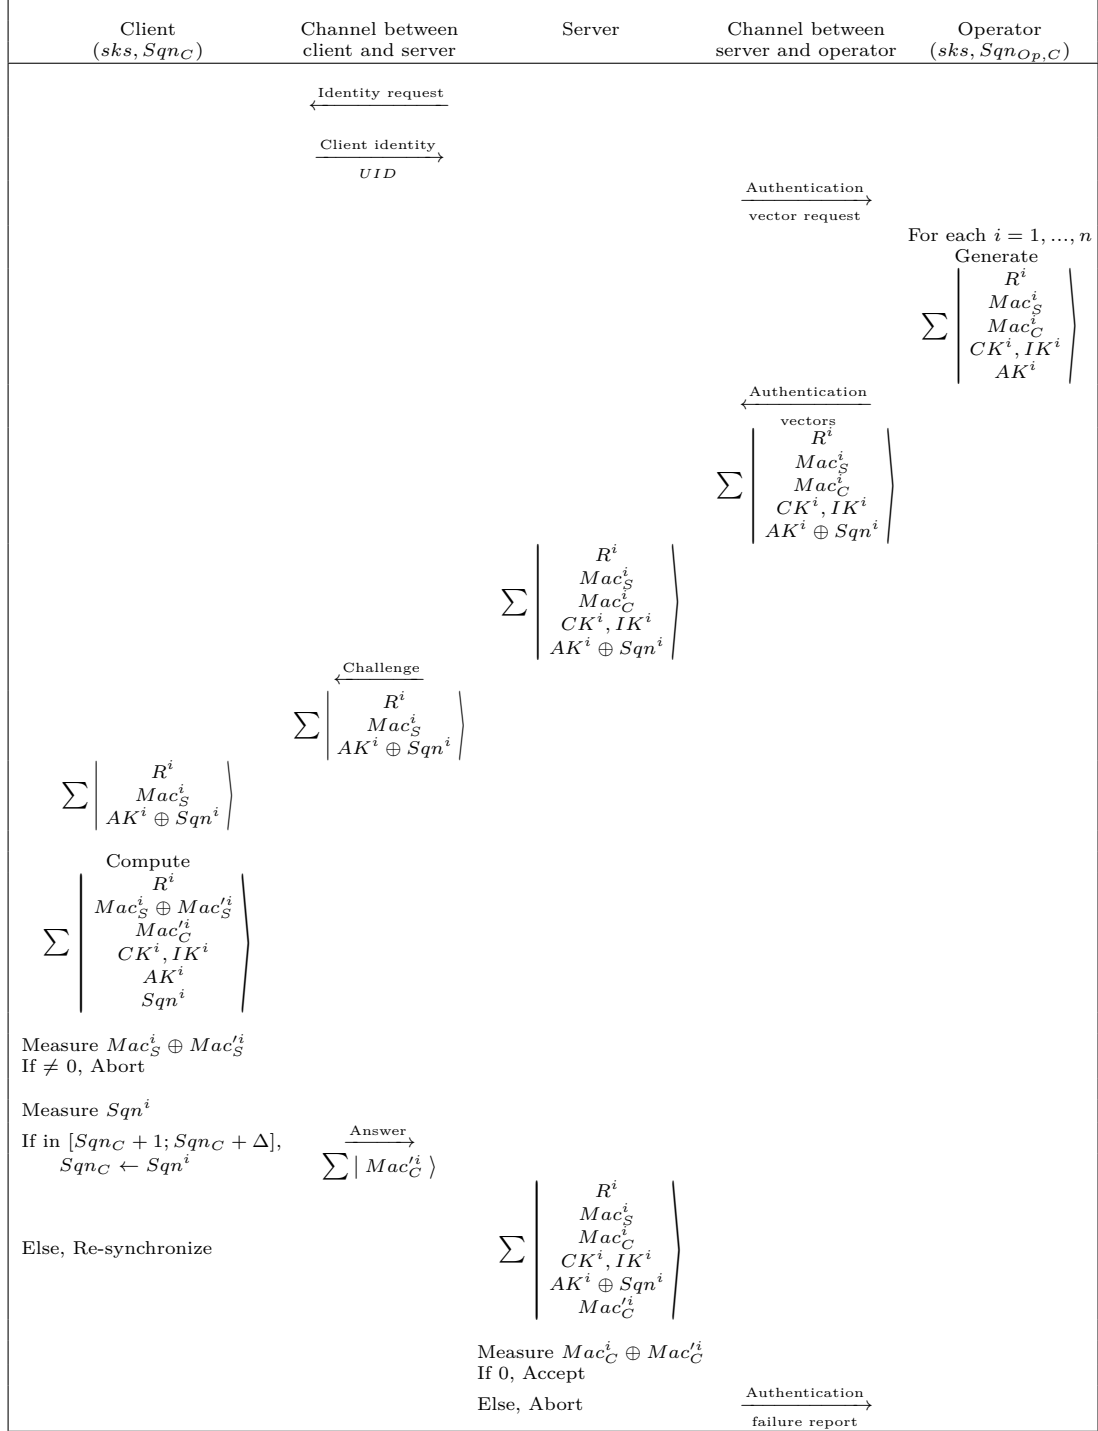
| Client $(sks, Sqn_C)$ | Channel between client and server | Server | Channel between server and operator | Operator $(sks, Sqn_{Op,C})$ |
|---|---|---|---|---|

$\xleftarrow{\text{Identity request}}$

$\xrightarrow[UID]{\text{Client identity}}$

$\xrightarrow[\text{vector request}]{\text{Authentication}}$

For each $i = 1, ..., n$
Generate
$\sum \left| \begin{matrix} R^i \\ Mac_S^i \\ Mac_C^i \\ CK^i, IK^i \\ AK^i \end{matrix} \right\rangle$

$\xleftarrow[\text{vectors}]{\text{Authentication}}$
$\sum \left| \begin{matrix} R^i \\ Mac_S^i \\ Mac_C^i \\ CK^i, IK^i \\ AK^i \oplus Sqn^i \end{matrix} \right\rangle$

$\sum \left| \begin{matrix} R^i \\ Mac_S^i \\ Mac_C^i \\ CK^i, IK^i \\ AK^i \oplus Sqn^i \end{matrix} \right\rangle$

$\xleftarrow{\text{Challenge}}$
$\sum \left| \begin{matrix} R^i \\ Mac_S^i \\ AK^i \oplus Sqn^i \end{matrix} \right\rangle$

$\sum \left| \begin{matrix} R^i \\ Mac_S^i \\ AK^i \oplus Sqn^i \end{matrix} \right\rangle$

Compute
$\sum \left| \begin{matrix} R^i \\ Mac_S^i \oplus Mac_S'^i \\ Mac_C'^i \\ CK^i, IK^i \\ AK^i \\ Sqn^i \end{matrix} \right\rangle$

Measure $Mac_S^i \oplus Mac_S'^i$
If $\neq 0$, Abort

Measure $Sqn^i$
If in $[Sqn_C + 1; Sqn_C + \Delta]$,
$Sqn_C \leftarrow Sqn^i$

$\xrightarrow{\text{Answer}}$
$\sum | \, Mac_C'^i \, \rangle$

Else, Re-synchronize

$\sum \left| \begin{matrix} R^i \\ Mac_S^i \\ Mac_C^i \\ CK^i, IK^i \\ AK^i \oplus Sqn^i \\ Mac_C'^i \end{matrix} \right\rangle$

Measure $Mac_C^i \oplus Mac_C'^i$
If 0, Accept

Else, Abort

$\xrightarrow[\text{failure report}]{\text{Authentication}}$